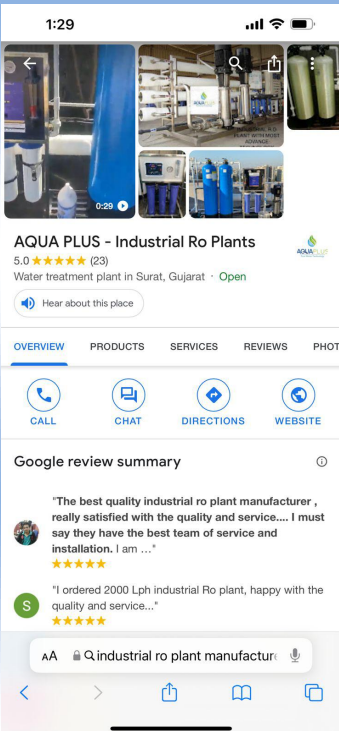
1:29

0:29

PLANT WITH MOST ADVANCE

AQUA PLUS - Industrial Ro Plants

AQUA PLUS

5.0 ★★★★★ (23)

Water treatment plant in Surat, Gujarat · Open

Hear about this place

OVERVIEW PRODUCTS SERVICES REVIEWS PHOT

CALL CHAT DIRECTIONS WEBSITE

Google review summary

"The best quality industrial ro plant manufacturer , really satisfied with the quality and service.... I must say they have the best team of service and installation. I am ..."
★★★★★

S "I ordered 2000 Lph industrial Ro plant, happy with the quality and service..."
★★★★★

AA industrial ro plant manufactu